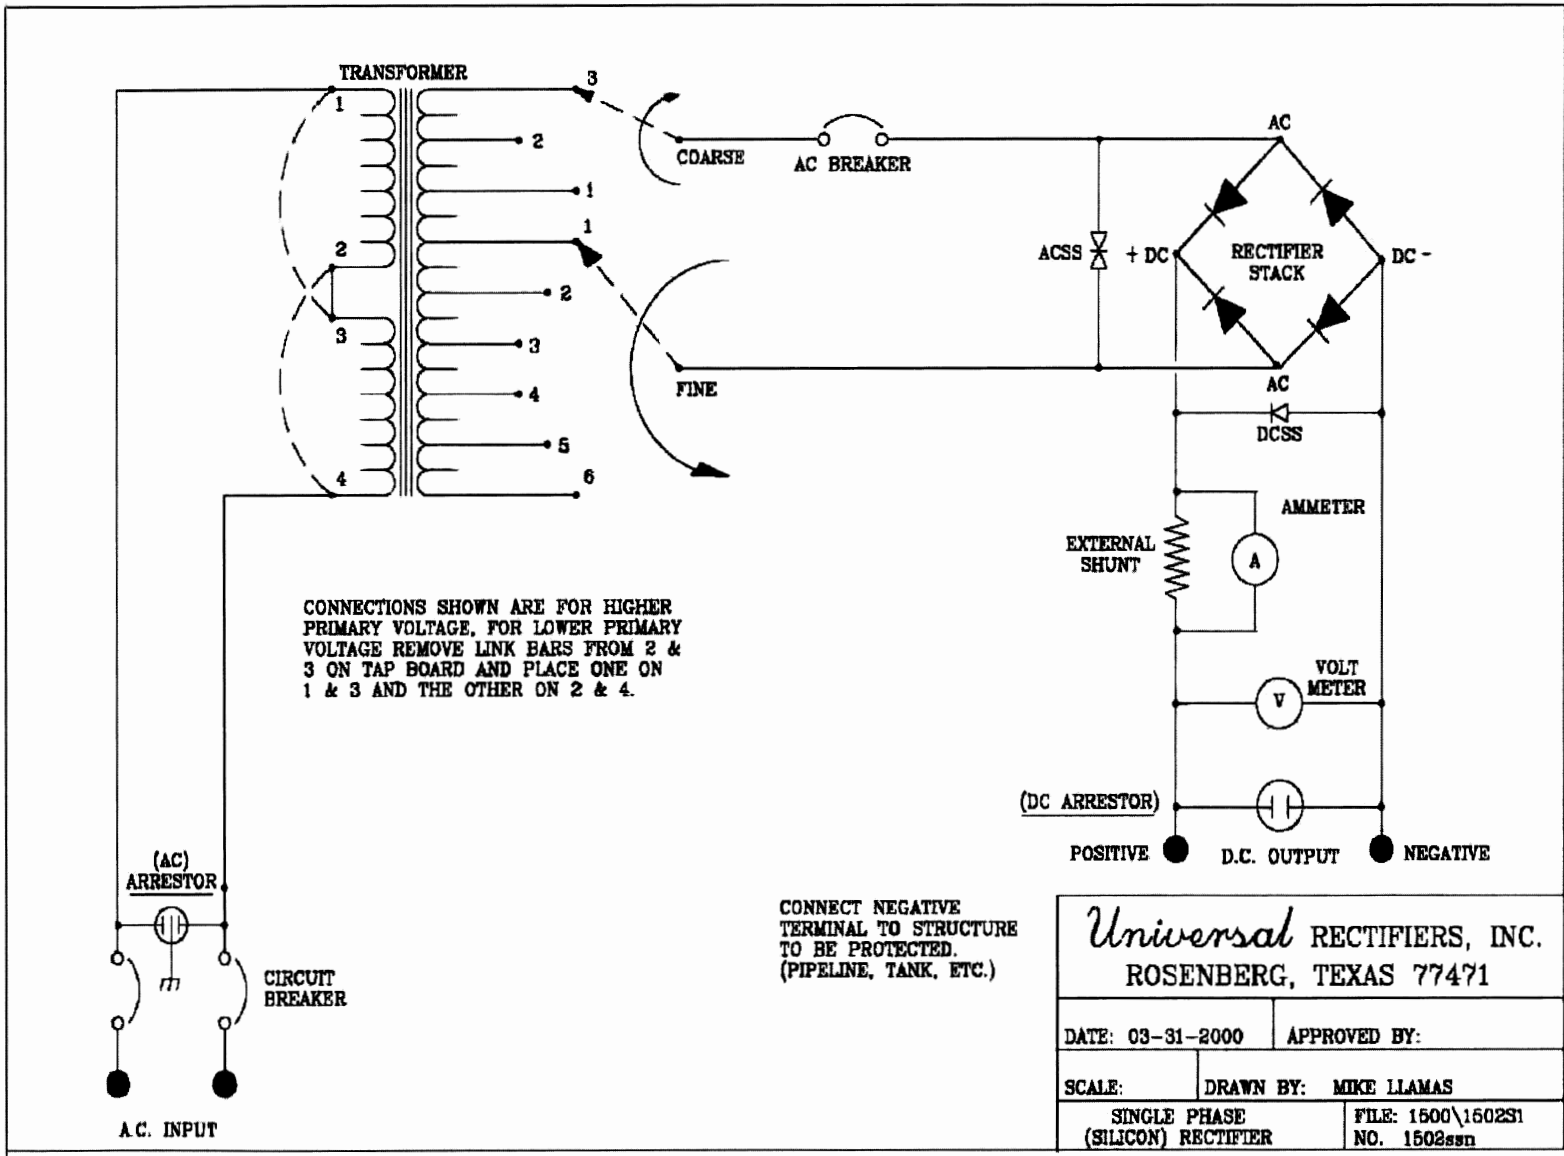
TRANSFORMER

1
2
3
4

3
2
1
1
2
3
4
5
6

COARSE
AC BREAKER
FINE

AC
ACSS
+ DC
RECTIFIER STACK
DC -
AC
DCSS

EXTERNAL SHUNT
AMMETER
A

VOLT METER
V

(DC ARRESTOR)
POSITIVE
D.C. OUTPUT
NEGATIVE

CONNECTIONS SHOWN ARE FOR HIGHER PRIMARY VOLTAGE. FOR LOWER PRIMARY VOLTAGE REMOVE LINK BARS FROM 2 & 3 ON TAP BOARD AND PLACE ONE ON 1 & 3 AND THE OTHER ON 2 & 4.

(AC) ARRESTOR

CIRCUIT BREAKER

A.C. INPUT

CONNECT NEGATIVE TERMINAL TO STRUCTURE TO BE PROTECTED. (PIPELINE, TANK, ETC.)

Universal RECTIFIERS, INC.
ROSENBERG, TEXAS 77471

| DATE: 03-31-2000 | APPROVED BY: |
|---|---|
| SCALE: | DRAWN BY: MIKE LLAMAS |
| SINGLE PHASE (SILICON) RECTIFIER | FILE: 1500\150281 NO. 1502ssn |